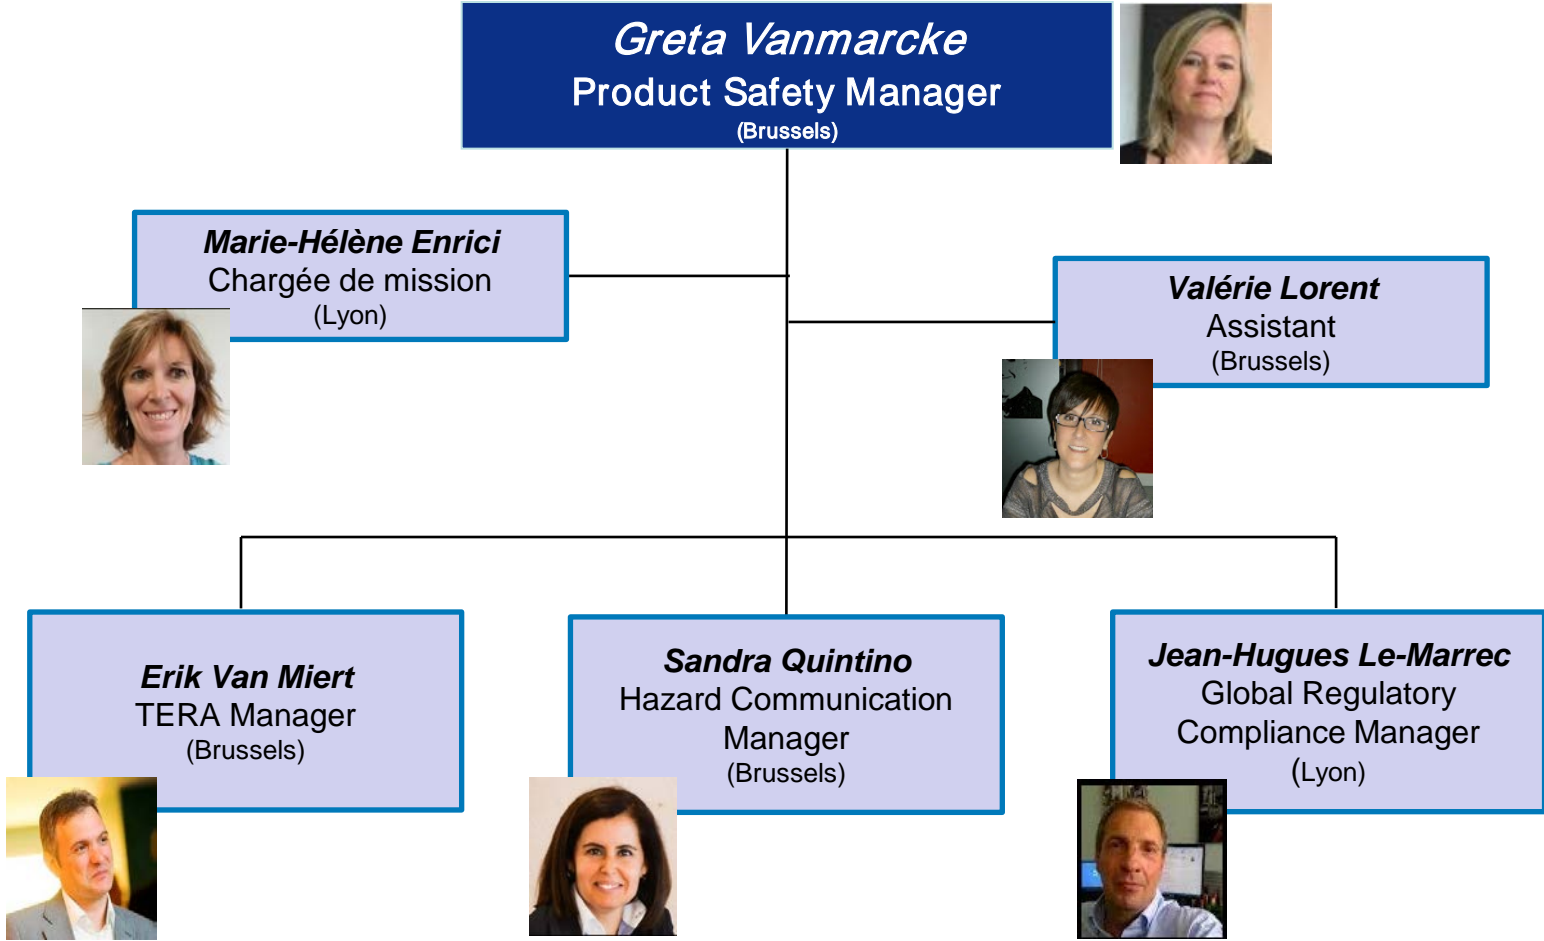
Greta Vanmarcke
Product Safety Manager
(Brussels)

Marie-Hélène Enrici
Chargée de mission
(Lyon)

Valérie Lorent
Assistant
(Brussels)

Erik Van Miert
TERA Manager
(Brussels)

Sandra Quintino
Hazard Communication Manager
(Brussels)

Jean-Hugues Le-Marrec
Global Regulatory Compliance Manager
(Lyon)